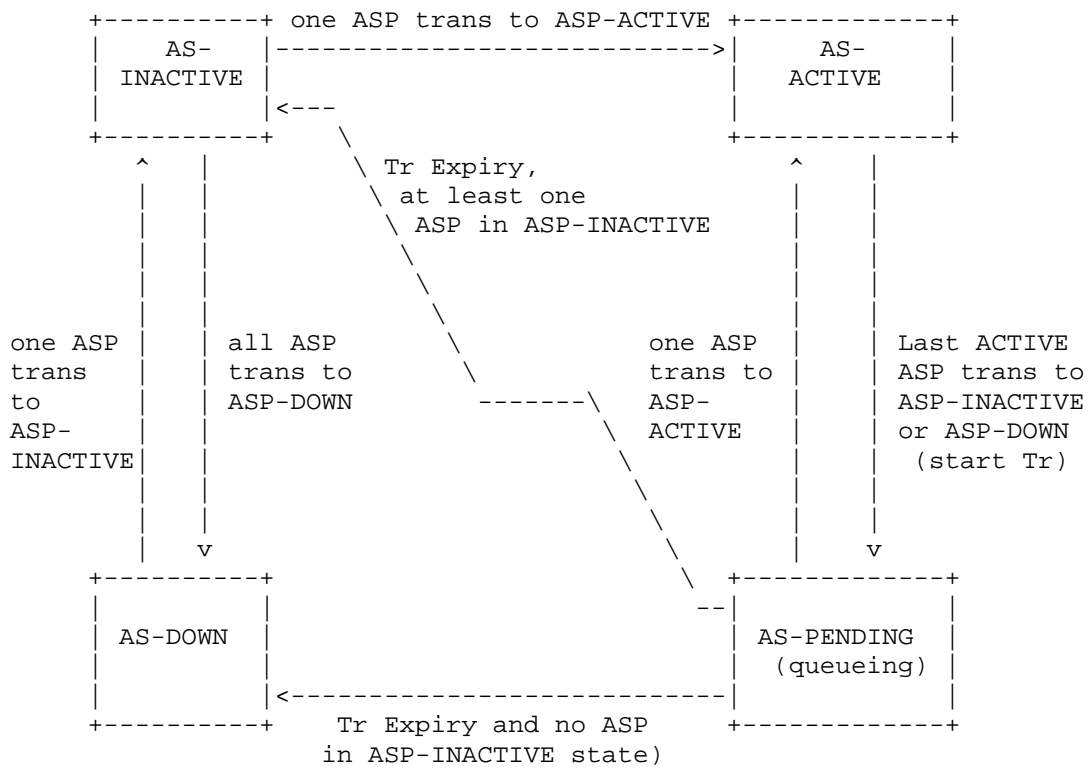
one ASP trans to ASP-ACTIVE

AS-
INACTIVE

AS-
ACTIVE

Tr Expiry,
at least one
ASP in ASP-INACTIVE

one ASP
trans
to
ASP-
INACTIVE

all ASP
trans to
ASP-DOWN

one ASP
trans to
ASP-
ACTIVE

Last ACTIVE
ASP trans to
ASP-INACTIVE
or ASP-DOWN
(start Tr)

AS-DOWN

AS-PENDING
(queueing)

Tr Expiry and no ASP
in ASP-INACTIVE state)